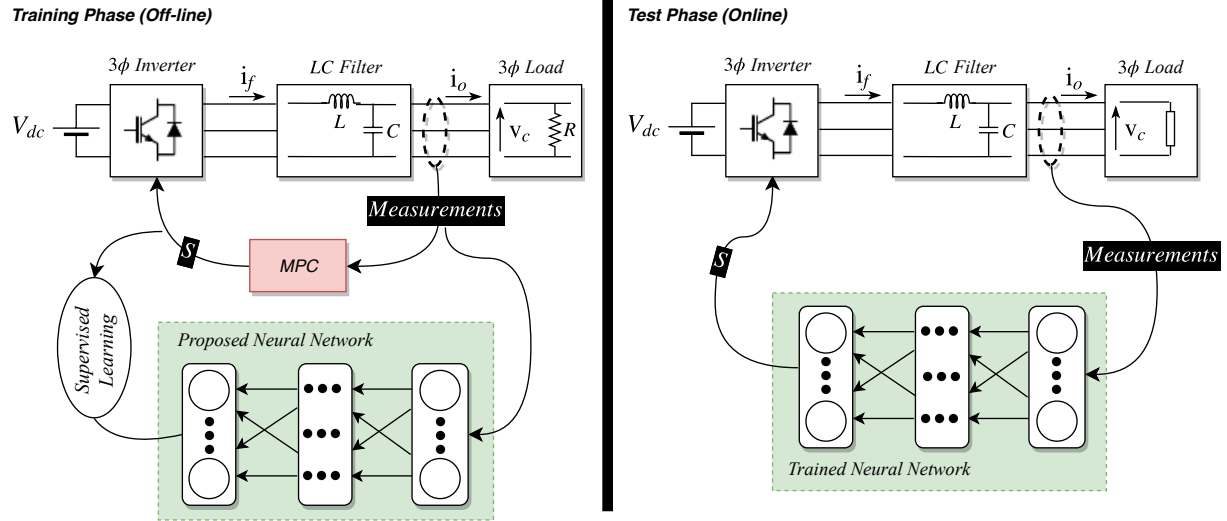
Training Phase (Off-line)

$3\phi$ Inverter

$i_f$

LC Filter

$i_o$

$3\phi$ Load

$V_{dc}$

$L$

$C$

$v_c$

$R$

Measurements

$S$

MPC

Supervised Learning

Proposed Neural Network

Test Phase (Online)

$3\phi$ Inverter

$i_f$

LC Filter

$i_o$

$3\phi$ Load

$V_{dc}$

$L$

$C$

$v_c$

Measurements

$S$

Trained Neural Network